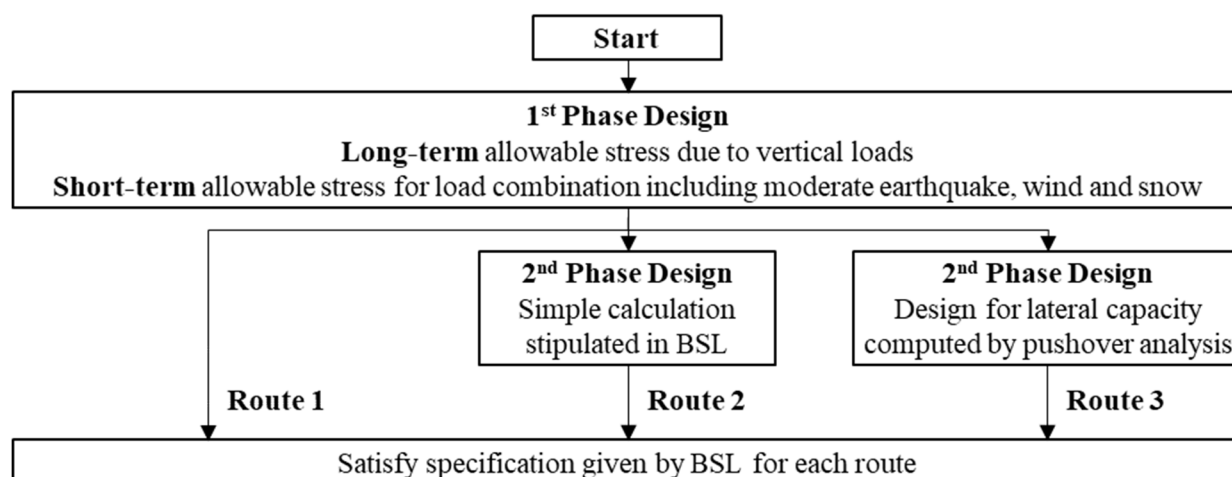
Start

1st Phase Design
Long-term allowable stress due to vertical loads
Short-term allowable stress for load combination including moderate earthquake, wind and snow

2nd Phase Design
Simple calculation stipulated in BSL

2nd Phase Design
Design for lateral capacity computed by pushover analysis

Route 1

Route 2

Route 3

Satisfy specification given by BSL for each route